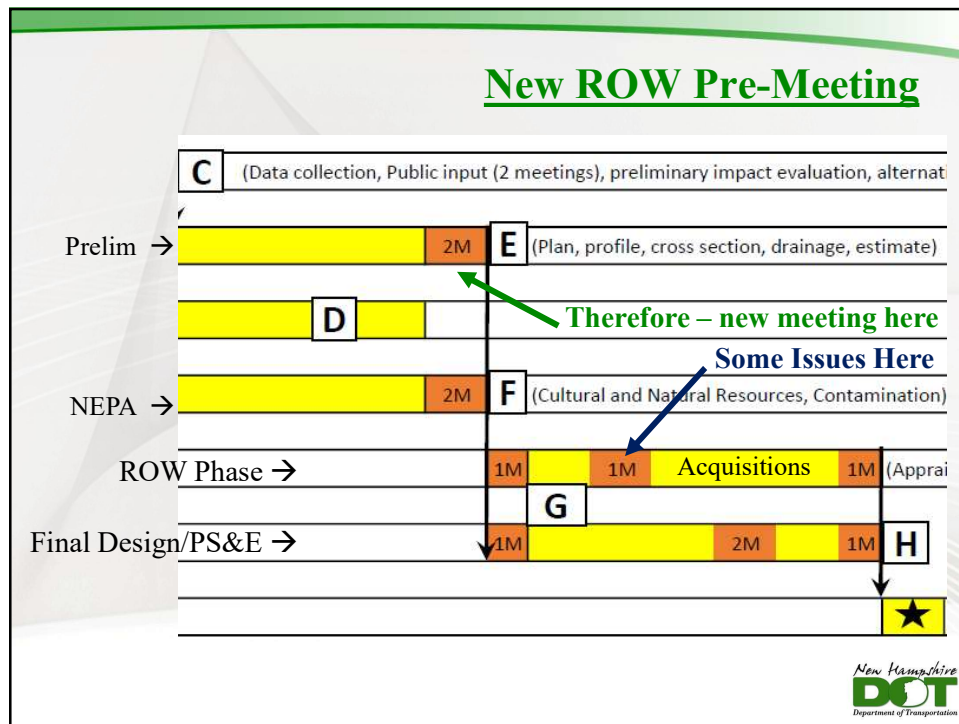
New ROW Pre-Meeting

C (Data collection, Public input (2 meetings), preliminary impact evaluation, alternati

Prelim → 2M E (Plan, profile, cross section, drainage, estimate)

D

Therefore – new meeting here

Some Issues Here

NEPA → 2M F (Cultural and Natural Resources, Contamination)

ROW Phase → 1M 1M Acquisitions 1M (Apprai

G

Final Design/PS&E → 1M 2M 1M H

★

New Hampshire DOT Department of Transportation